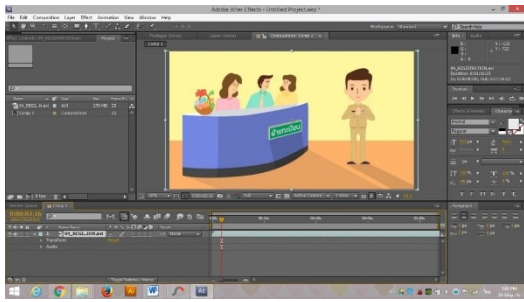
Adobe After Effects - Untitled Project.aep *

File Edit Composition Layer Effect Animation View Window Help

Workspace: Standard

Comp 1

Composition: Comp 1

Comp 1

Project

Footage: (none)

Layer: (none)

Info

Audio

Preview

Effects & Presets

Character

Paragraph

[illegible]

Comp 1

0:00:00:00

Source Name

Transform

Audio

Toggle Switches / Modes

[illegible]